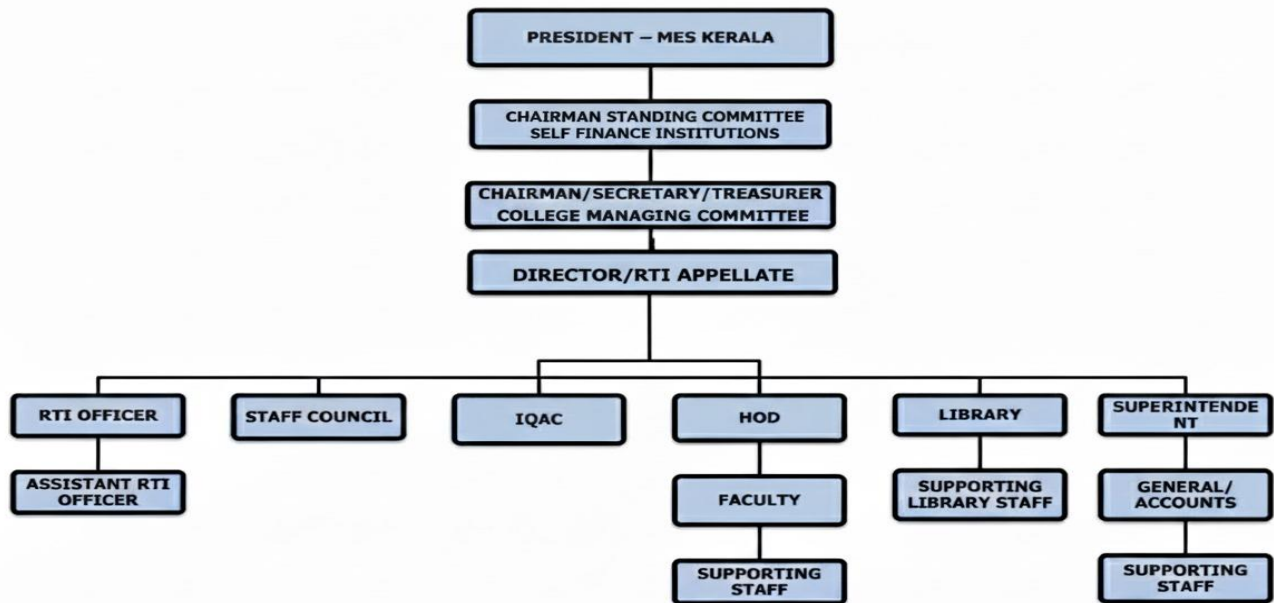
PRESIDENT – MES KERALA

CHAIRMAN STANDING COMMITTEE SELF FINANCE INSTITUTIONS

CHAIRMAN/SECRETARY/TREASURER COLLEGE MANAGING COMMITTEE

DIRECTOR/RTI APPELLATE

RTI OFFICER

ASSISTANT RTI OFFICER

STAFF COUNCIL

IQAC

HOD

FACULTY

SUPPORTING STAFF

LIBRARY

SUPPORTING LIBRARY STAFF

SUPERINTENDE NT

GENERAL/ ACCOUNTS

SUPPORTING STAFF